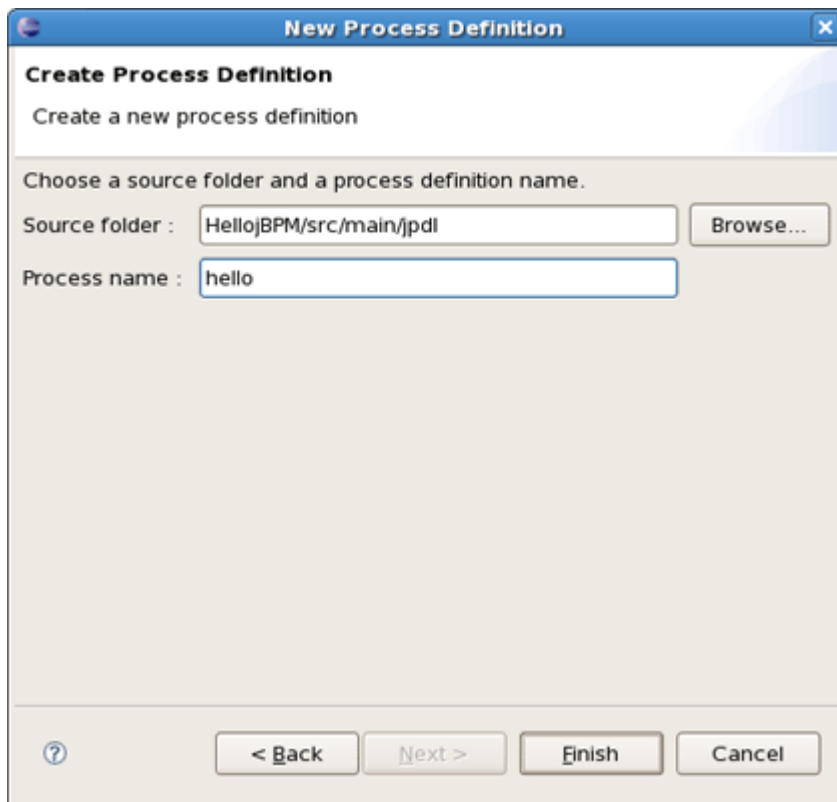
New Process Definition

Create Process Definition

Create a new process definition

Choose a source folder and a process definition name.

Source folder : HellojBPM/src/main/jpdl Browse...

Process name : hello

< Back Next > Finish Cancel